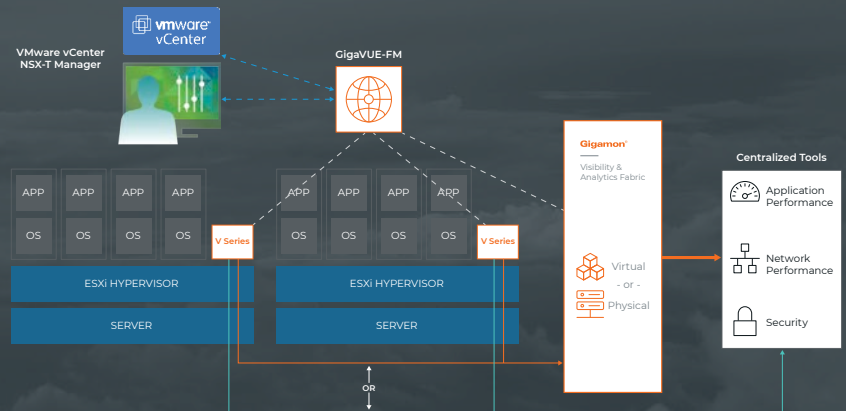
vmware vCenter

VMware vCenter NSX-T Manager

GigaVUE-FM

APP APP APP APP
OS OS OS OS
V Series
ESXi HYPERVISOR
SERVER

APP APP APP APP
OS OS OS OS
V Series
ESXi HYPERVISOR
SERVER

OR

Gigamon
Visibility & Analytics Fabric

Virtual
- or -
Physical

Centralized Tools
Application Performance
Network Performance
Security